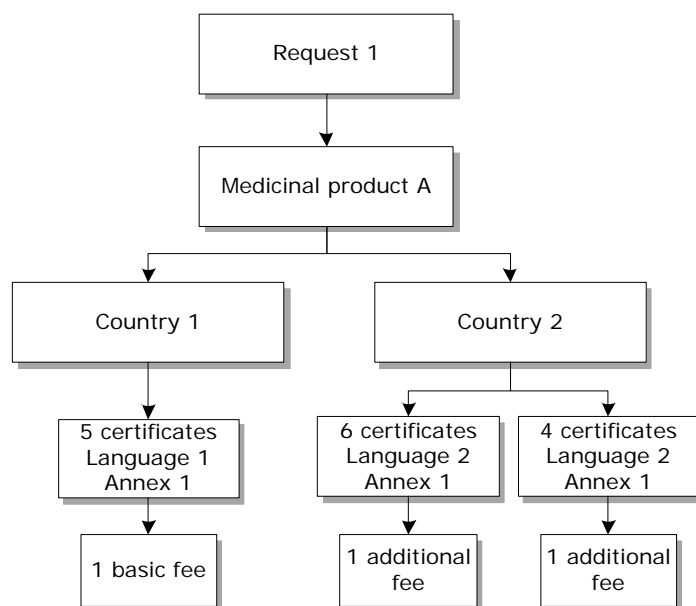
Request 1

Medicinal product A

Country 1

Country 2

5 certificates
Language 1
Annex 1

6 certificates
Language 2
Annex 1

4 certificates
Language 2
Annex 1

1 basic fee

1 additional fee

1 additional fee